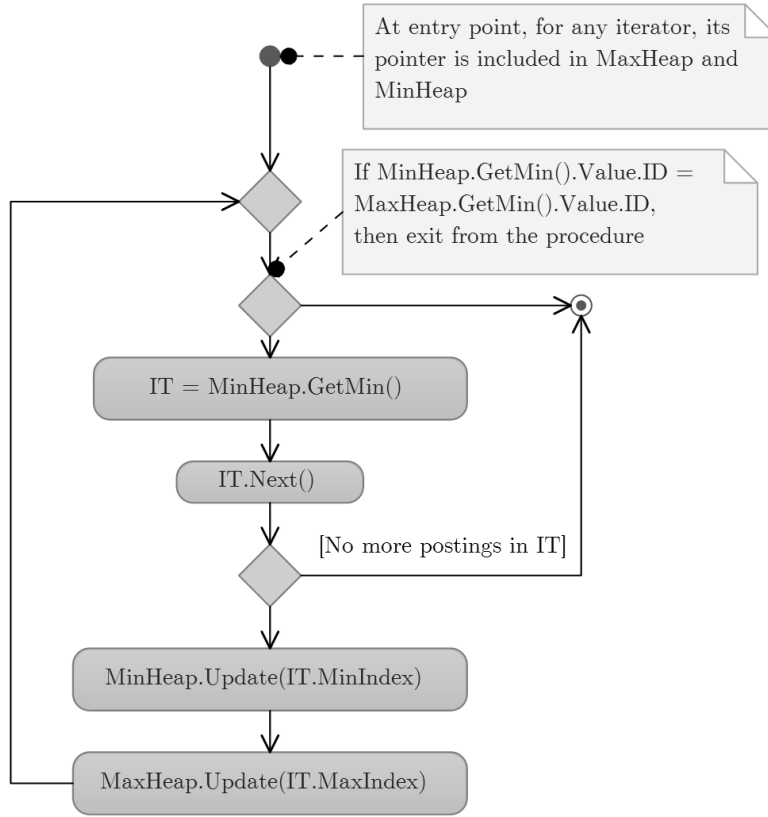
At entry point, for any iterator, its pointer is included in MaxHeap and MinHeap

If MinHeap.GetMin().Value.ID = MaxHeap.GetMin().Value.ID, then exit from the procedure

IT = MinHeap.GetMin()

IT.Next()

[No more postings in IT]

MinHeap.Update(IT.MinIndex)

MaxHeap.Update(IT.MaxIndex)